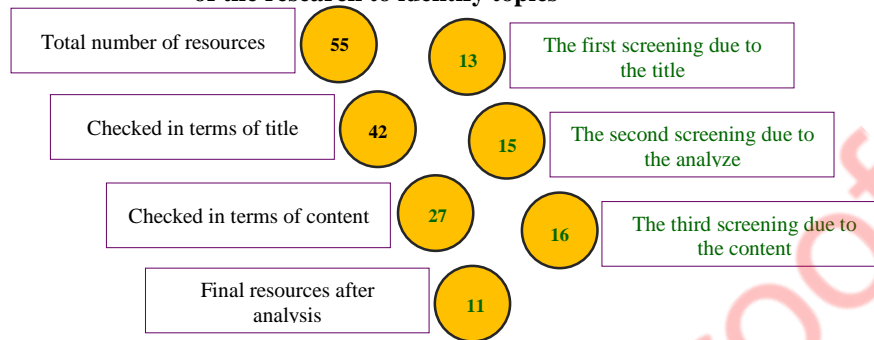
Total number of resources

55

13

The first screening due to the title

Checked in terms of title

42

15

The second screening due to the analyze

Checked in terms of content

27

16

The third screening due to the content

Final resources after analysis

11